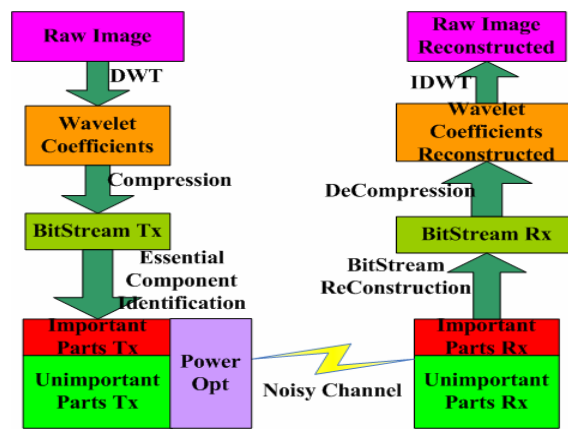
Raw Image

DWT

Wavelet Coefficients

Compression

BitStream Tx

Essential Component Identification

Important Parts Tx

Unimportant Parts Tx

Power Opt

Noisy Channel

Important Parts Rx

Unimportant Parts Rx

BitStream ReConstruction

BitStream Rx

DeCompression

Wavelet Coefficients Reconstructed

IDWT

Raw Image Reconstructed